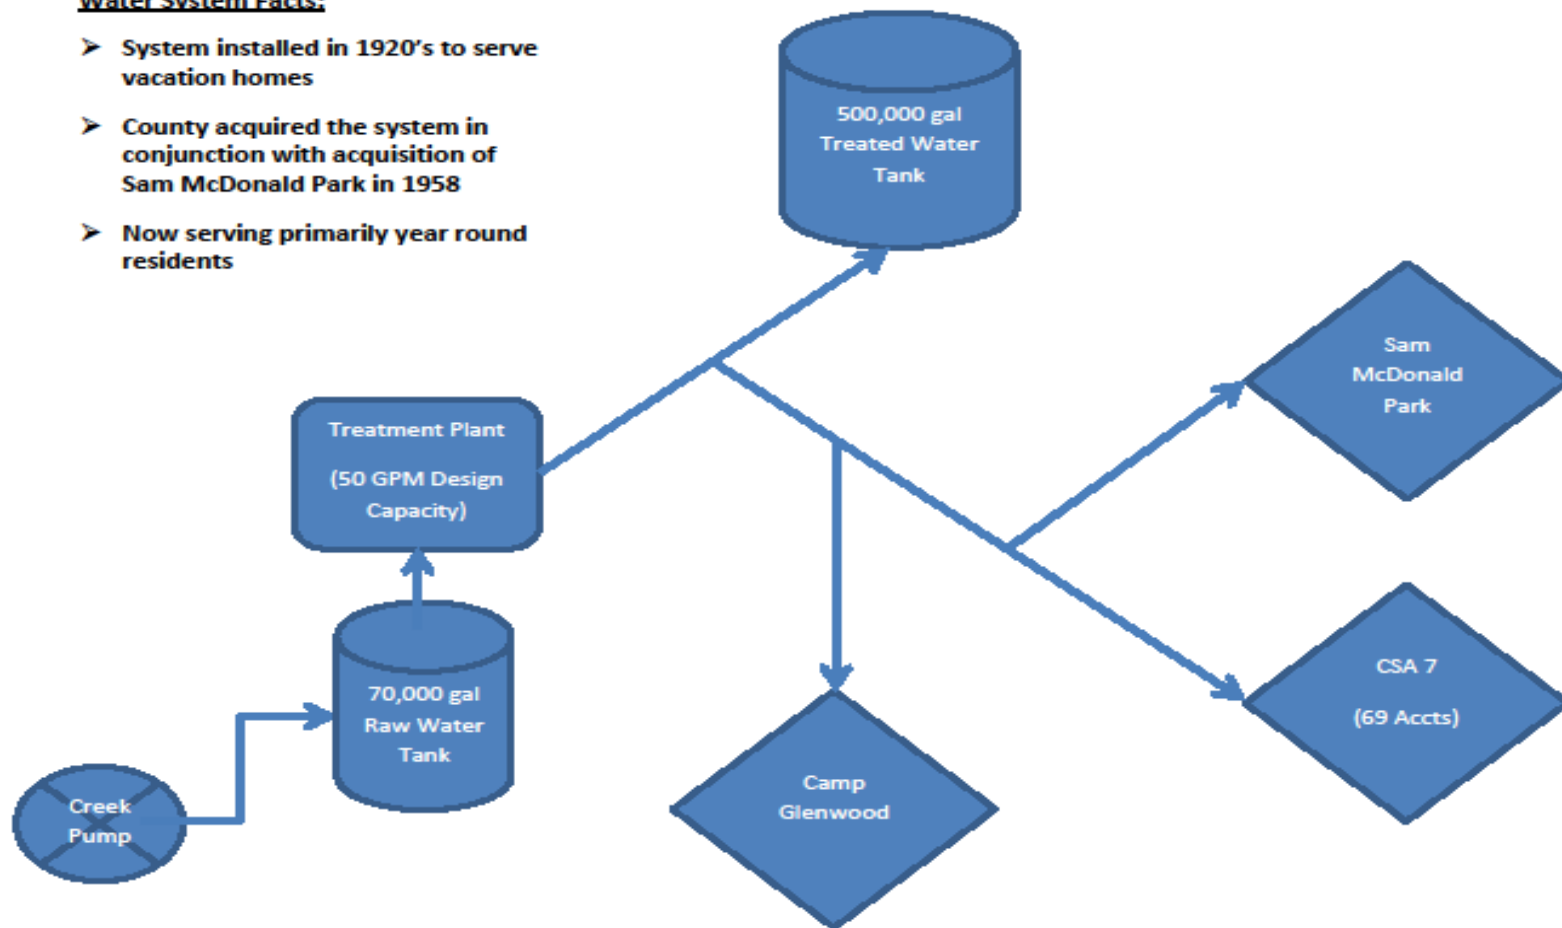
Water System Facts:

➢ System installed in 1920's to serve vacation homes

➢ County acquired the system in conjunction with acquisition of Sam McDonald Park in 1958

➢ Now serving primarily year round residents

500,000 gal Treated Water Tank

Sam McDonald Park

Treatment Plant

(50 GPM Design Capacity)

CSA 7

(69 Accts)

70,000 gal Raw Water Tank

Camp Glenwood

Creek Pump